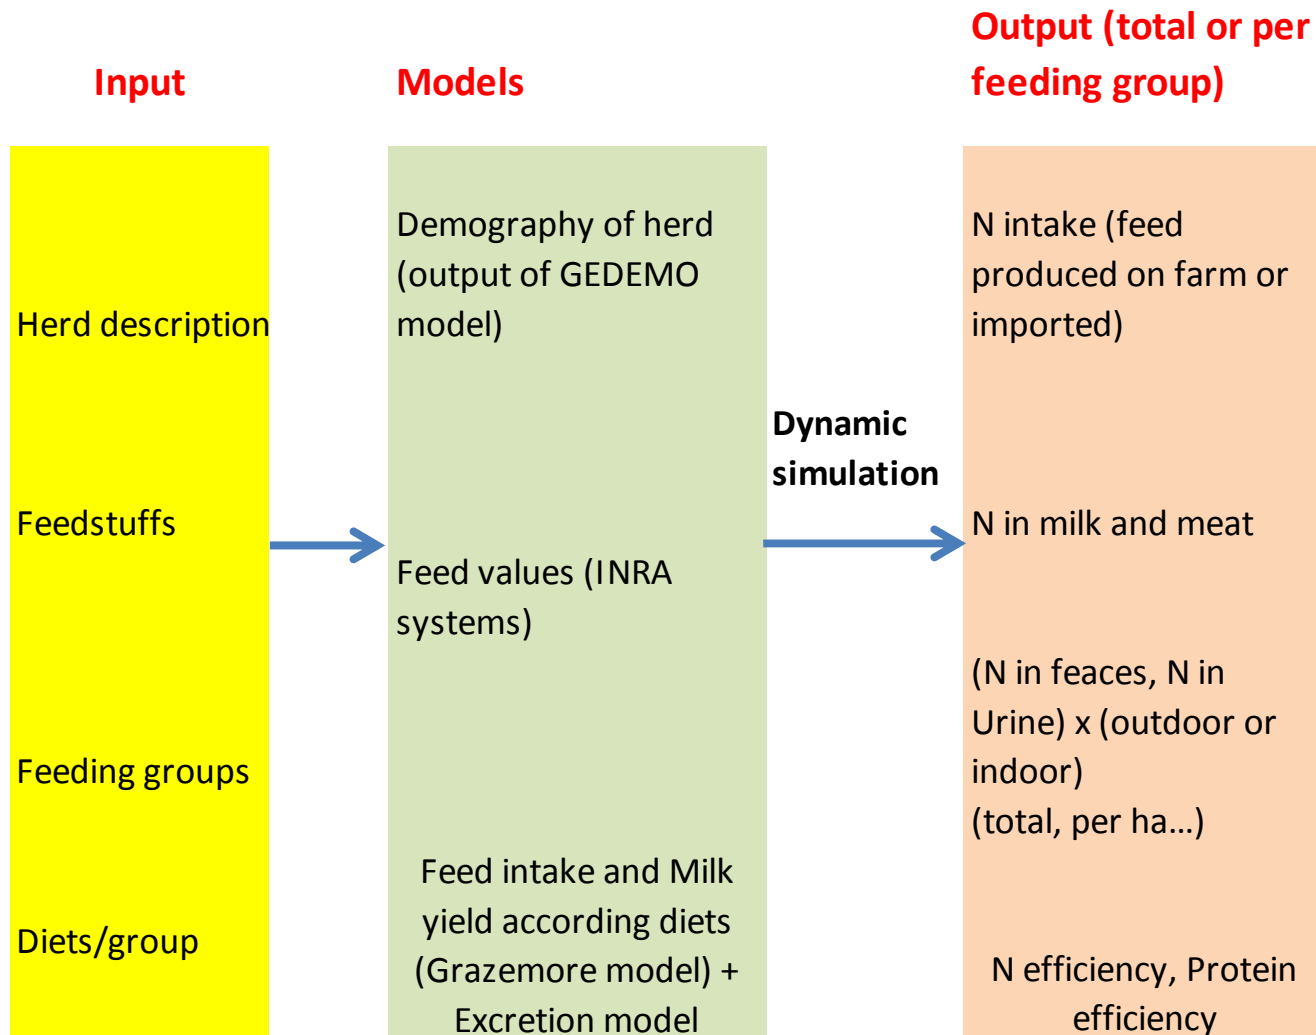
Input

Models

Output (total or per feeding group)

Herd description

Feedstuffs

Feeding groups

Diets/group

Demography of herd (output of GEDEMO model)

Feed values (INRA systems)

Feed intake and Milk yield according diets (Grazemore model) + Excretion model

Dynamic simulation

N intake (feed produced on farm or imported)

N in milk and meat

(N in feaces, N in Urine) x (outdoor or indoor)
(total, per ha…)

N efficiency, Protein efficiency